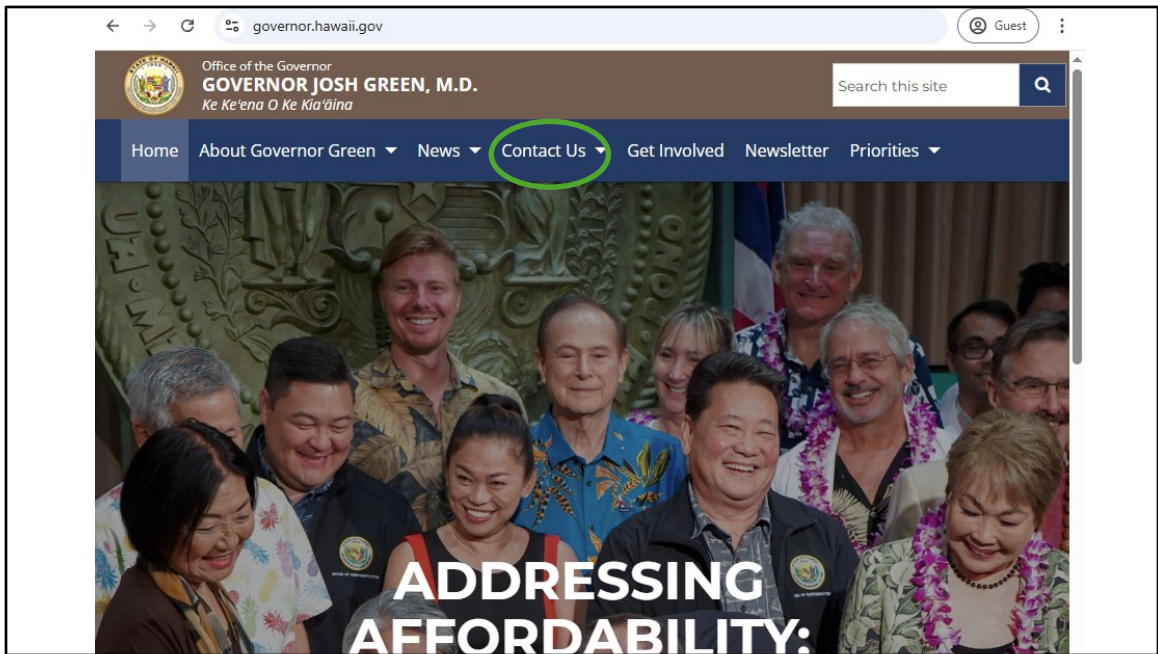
governor.hawaii.gov

Guest

Office of the Governor
GOVERNOR JOSH GREEN, M.D.
Ke Keʻena O Ke Kiaʻāina

Search this site

Home About Governor Green News Contact Us Get Involved Newsletter Priorities

ADDRESSING AFFORDABILITY: